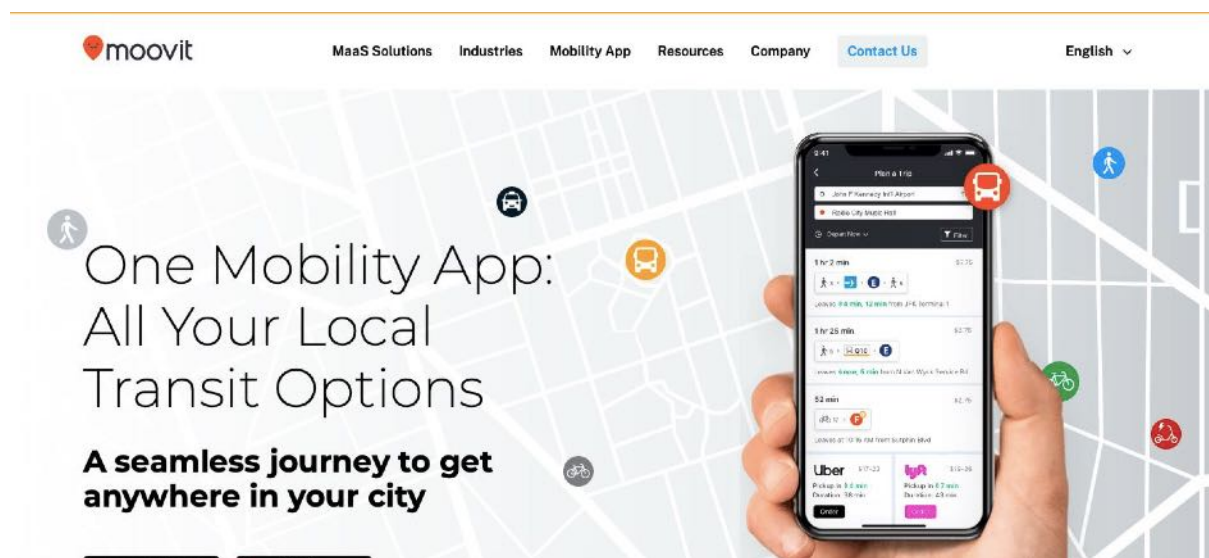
moovit

MaaS Solutions Industries Mobility App Resources Company Contact Us English

One Mobility App: All Your Local Transit Options

A seamless journey to get anywhere in your city

9:41
Plan a trip
John F Kennedy Int'l Airport
Radio City Music Hall
Depart Now
Filter
1 hr 2 min
$2.75
Leaves in 4 min, 12 min from JFK Terminal 1
1 hr 25 min
$2.75
Q10
Leaves in 6 min, 9 min from N Conduit Ave/Service Rd
52 min
$2.75
Leaves at 10:15 AM from Sutphin Blvd
Uber
$17-22
Pickup in 3.4 min
Duration: 38 min
Order
lyft
$18-26
Pickup in 6.7 min
Duration: 43 min
Order